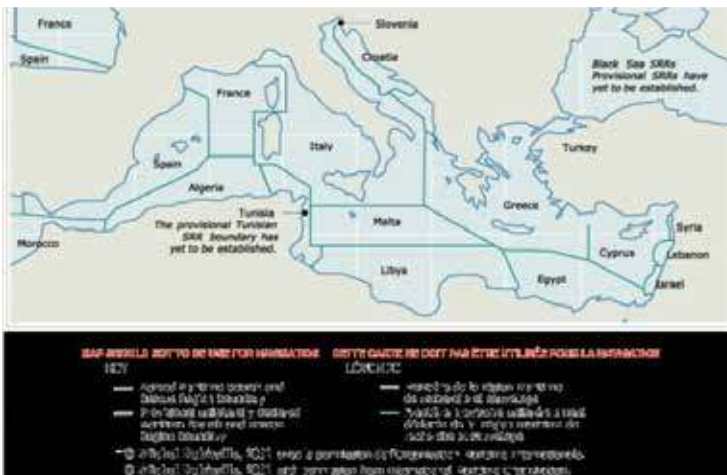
France

Spain

Slovenia

Croatia

Black Sea SRRs Provisional SRRs have yet to be established.

France

Italy

Turkey

Spain

Algeria

Tunisia
The provisional Tunisian SRR boundary has yet to be established.

Malta

Greece

Syria

Morocco

Cyprus

Lebanon

Libya

Egypt

Israel

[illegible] NOT TO BE USED FOR NAVIGATION
KEY

CETTE CARTE NE DOIT PAS ÊTRE UTILISÉE POUR LA NAVIGATION
LÉGENDE

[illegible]

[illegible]

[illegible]

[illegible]

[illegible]